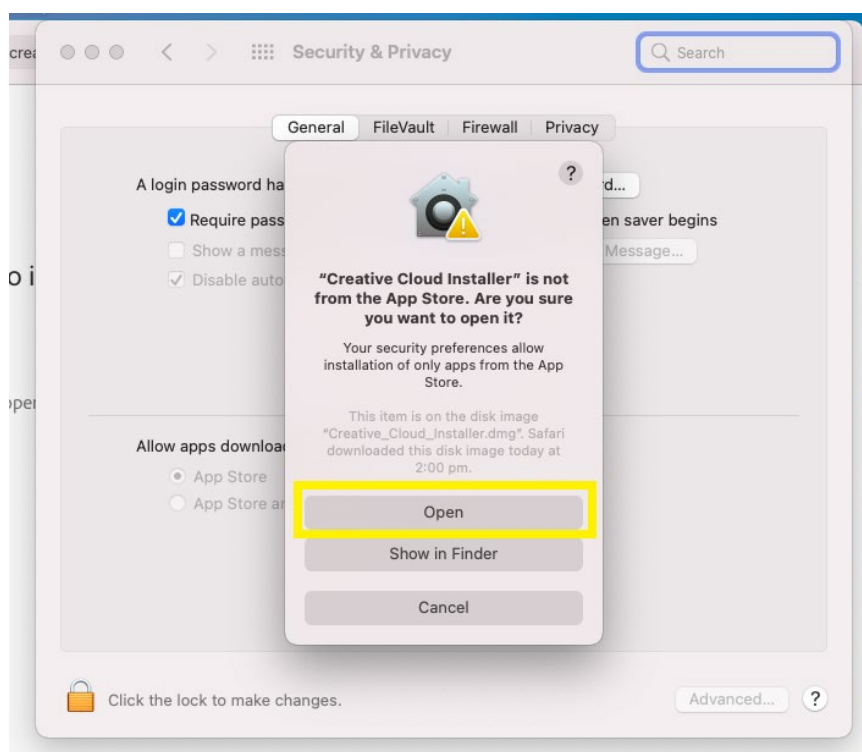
crea

Security & Privacy

Search

General FileVault Firewall Privacy

A login password ha

d...

Require pass

en saver begins

Show a mess

Message...

Disable auto

o i

ope

Allow apps downloa

App Store

App Store ar

?

“Creative Cloud Installer” is not from the App Store. Are you sure you want to open it?

Your security preferences allow installation of only apps from the App Store.

This item is on the disk image “Creative_Cloud_Installer.dmg”. Safari downloaded this disk image today at 2:00 pm.

Open

Show in Finder

Cancel

Click the lock to make changes.

Advanced...

?